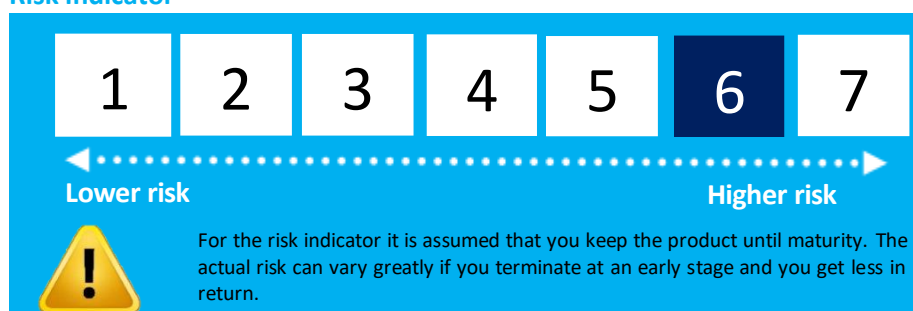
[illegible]

1 2 3 4 5 6 7

Lower risk

Higher risk

!

For the risk indicator it is assumed that you keep the product until maturity. The actual risk can vary greatly if you terminate at an early stage and you get less in return.